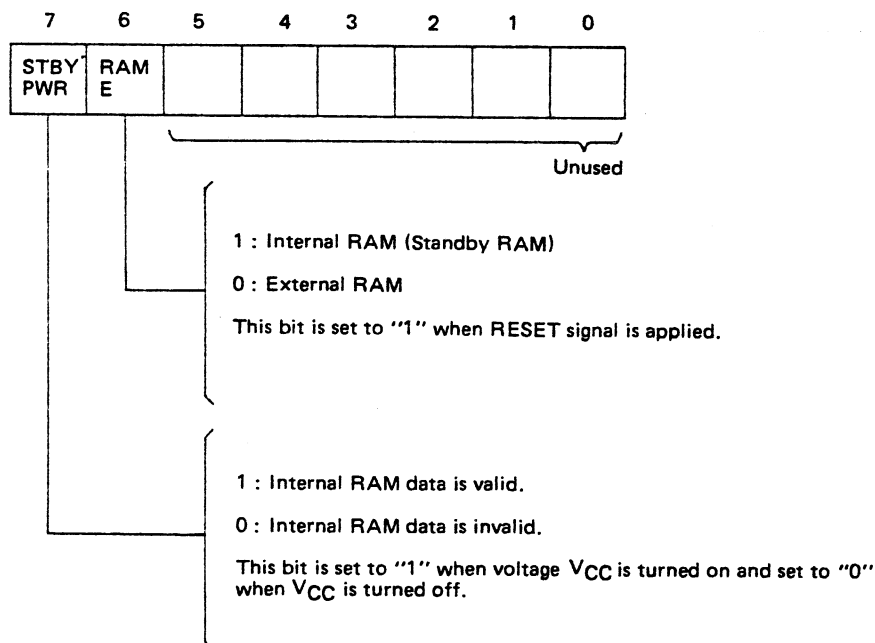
| 7 | 6 | 5 | 4 | 3 | 2 | 1 | 0 |
|---|---|---|---|---|---|---|---|
| STBY PWR | RAM E | | | | | | |

Unused

1 : Internal RAM (Standby RAM)

0 : External RAM

This bit is set to "1" when RESET signal is applied.

1 : Internal RAM data is valid.

0 : Internal RAM data is invalid.

This bit is set to "1" when voltage $V_{CC}$ is turned on and set to "0" when $V_{CC}$ is turned off.